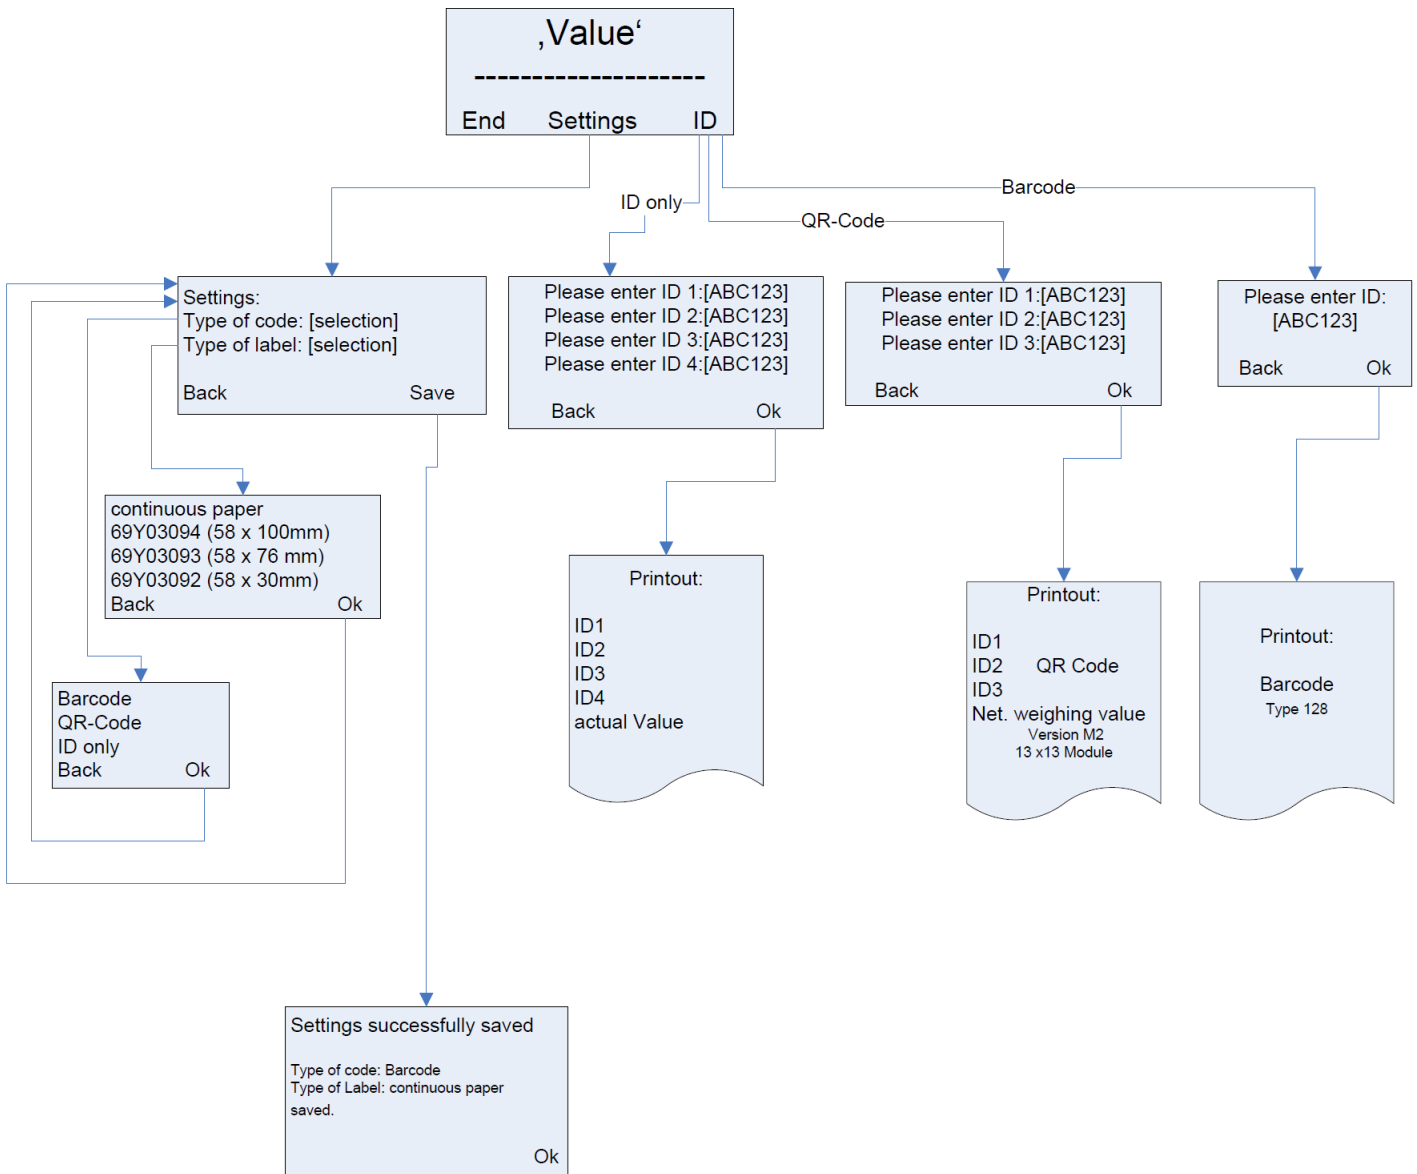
‚Value‘
--------------------
End Settings ID

ID only

QR-Code

Barcode

Settings:
Type of code: [selection]
Type of label: [selection]
Back Save

Please enter ID 1:[ABC123]
Please enter ID 2:[ABC123]
Please enter ID 3:[ABC123]
Please enter ID 4:[ABC123]
Back Ok

Please enter ID 1:[ABC123]
Please enter ID 2:[ABC123]
Please enter ID 3:[ABC123]
Back Ok

Please enter ID:
[ABC123]
Back Ok

continuous paper
69Y03094 (58 x 100mm)
69Y03093 (58 x 76 mm)
69Y03092 (58 x 30mm)
Back Ok

Barcode
QR-Code
ID only
Back Ok

Printout:
ID1
ID2
ID3
ID4
actual Value

Printout:
ID1
ID2 QR Code
ID3
Net. weighing value
Version M2
13 x13 Module

Printout:
Barcode
Type 128

Settings successfully saved
Type of code: Barcode
Type of Label: continuous paper
saved.
Ok